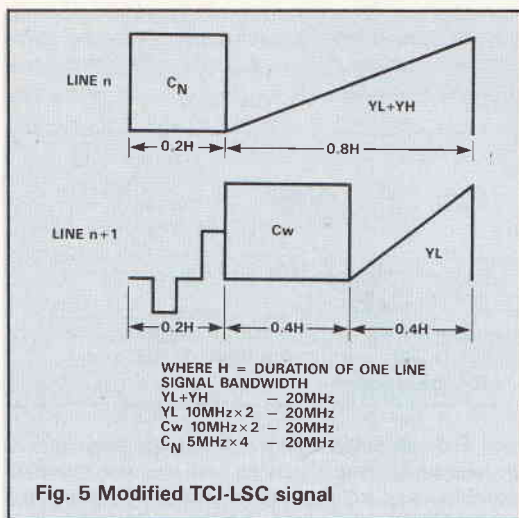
LINE n

$C_N$

YL+YH

0.2H

0.8H

LINE n+1

Cw

YL

0.2H

0.4H

0.4H

WHERE H = DURATION OF ONE LINE
SIGNAL BANDWIDTH
YL+YH – 20MHz
YL 10MHz×2 – 20MHz
Cw 10MHz×2 – 20MHz
$C_N$ 5MHz×4 – 20MHz

Fig. 5 Modified TCI-LSC signal